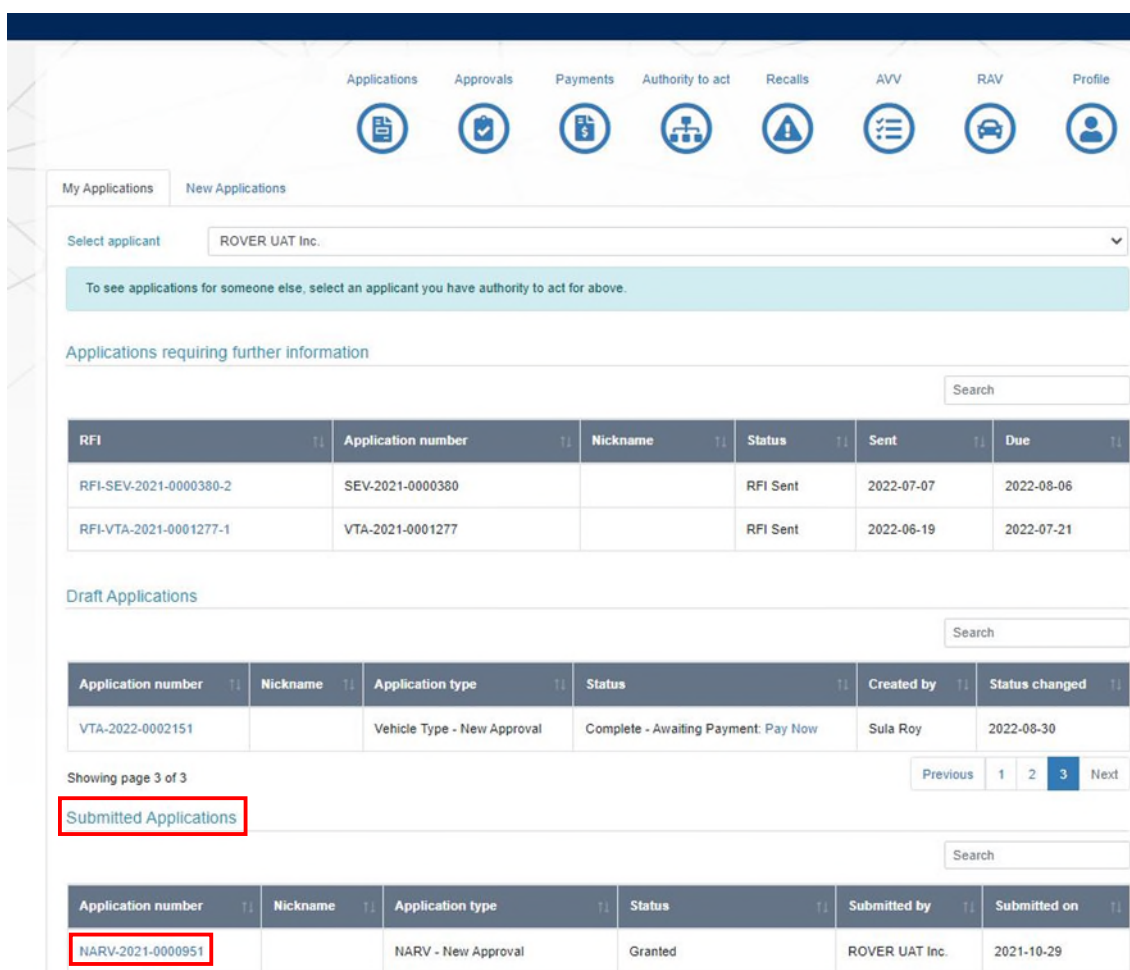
Applications Approvals Payments Authority to act Recalls AVV RAV Profile

My Applications New Applications

Select applicant ROVER UAT Inc.

To see applications for someone else, select an applicant you have authority to act for above.

Applications requiring further information

Search

| RFI | Application number | Nickname | Status | Sent | Due |
|---|---|---|---|---|---|
| RFI-SEV-2021-0000380-2 | SEV-2021-0000380 | | RFI Sent | 2022-07-07 | 2022-08-06 |
| RFI-VTA-2021-0001277-1 | VTA-2021-0001277 | | RFI Sent | 2022-06-19 | 2022-07-21 |

Draft Applications

Search

| Application number | Nickname | Application type | Status | Created by | Status changed |
|---|---|---|---|---|---|
| VTA-2022-0002151 | | Vehicle Type - New Approval | Complete - Awaiting Payment: Pay Now | Sula Roy | 2022-08-30 |

Showing page 3 of 3

Previous 1 2 3 Next

Submitted Applications

Search

| Application number | Nickname | Application type | Status | Submitted by | Submitted on |
|---|---|---|---|---|---|
| NARV-2021-0000951 | | NARV - New Approval | Granted | ROVER UAT Inc. | 2021-10-29 |